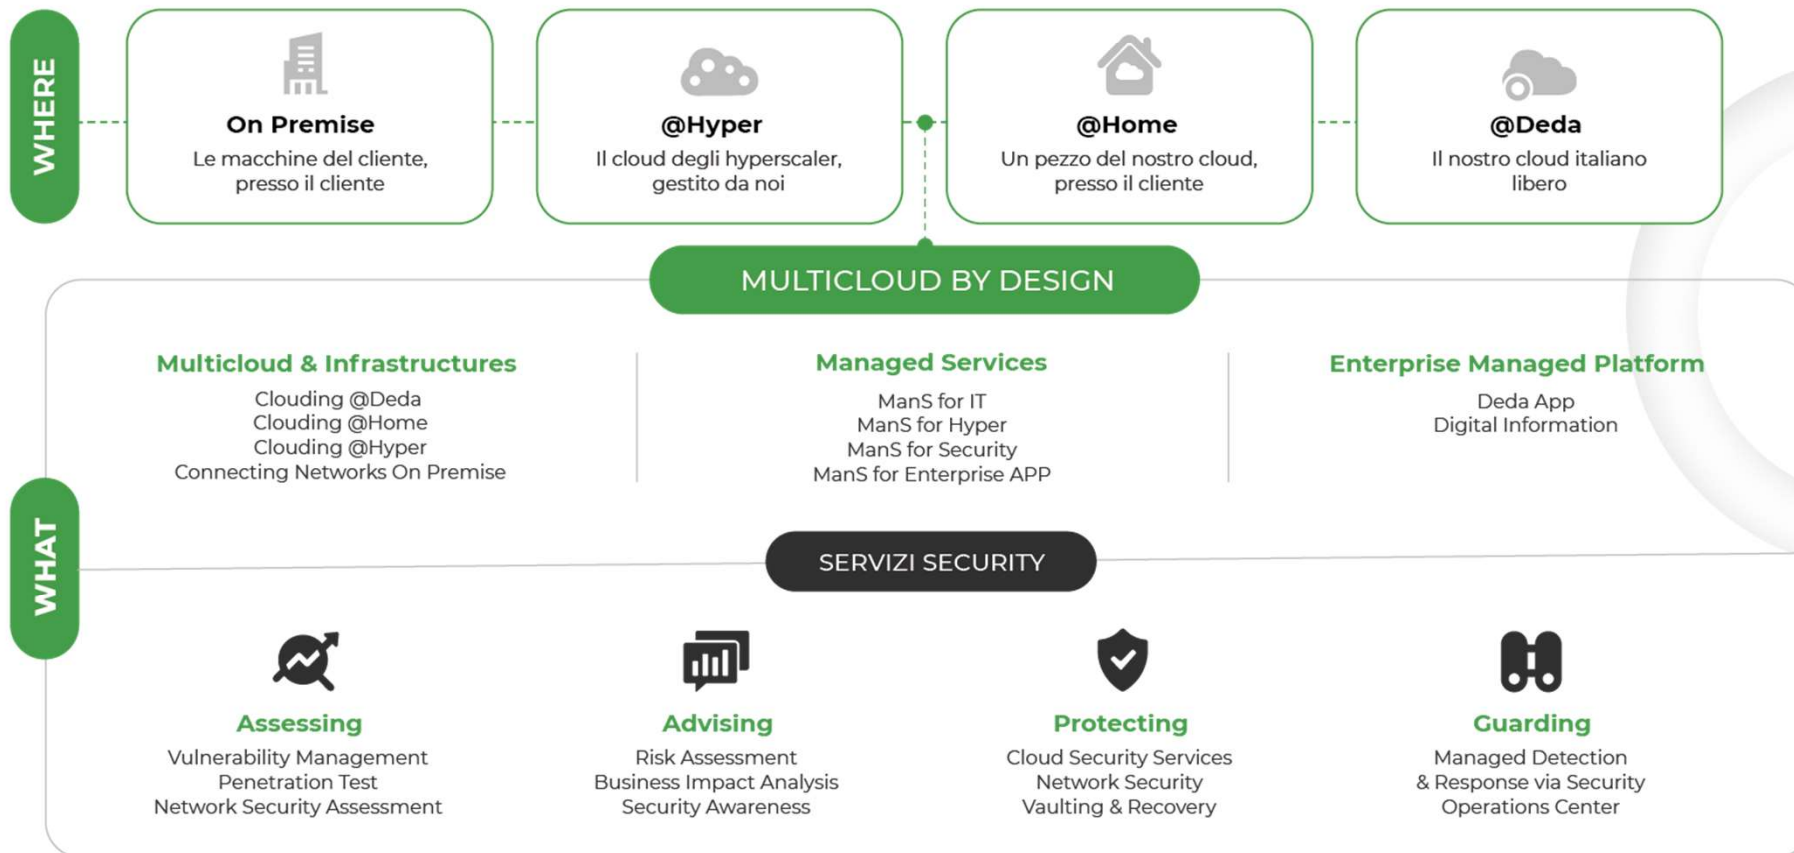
WHERE

On Premise
Le macchine del cliente, presso il cliente

@Hyper
Il cloud degli hyperscaler, gestito da noi

@Home
Un pezzo del nostro cloud, presso il cliente

@Deda
Il nostro cloud italiano libero

MULTICLOUD BY DESIGN

WHAT

Multicloud & Infrastructures
Clouding @Deda
Clouding @Home
Clouding @Hyper
Connecting Networks On Premise

Managed Services
ManS for IT
ManS for Hyper
ManS for Security
ManS for Enterprise APP

Enterprise Managed Platform
Deda App
Digital Information

SERVIZI SECURITY

Assessing
Vulnerability Management
Penetration Test
Network Security Assessment

Advising
Risk Assessment
Business Impact Analysis
Security Awareness

Protecting
Cloud Security Services
Network Security
Vaulting & Recovery

Guarding
Managed Detection & Response via Security Operations Center